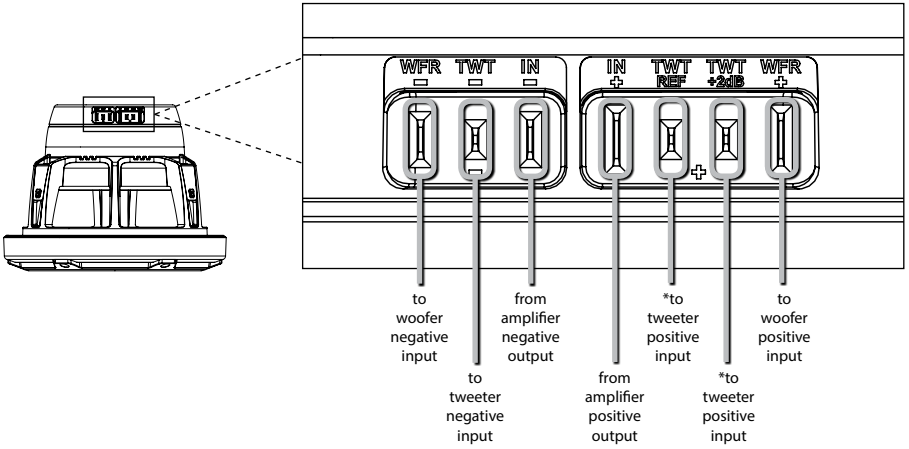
WFR
−

TWT
−

IN
−

IN
+

TWT
REF

TWT
+2dB

WFR
+

+

to woofer negative input

to tweeter negative input

from amplifier negative output

from amplifier positive output

*to tweeter positive input

*to tweeter positive input

to woofer positive input